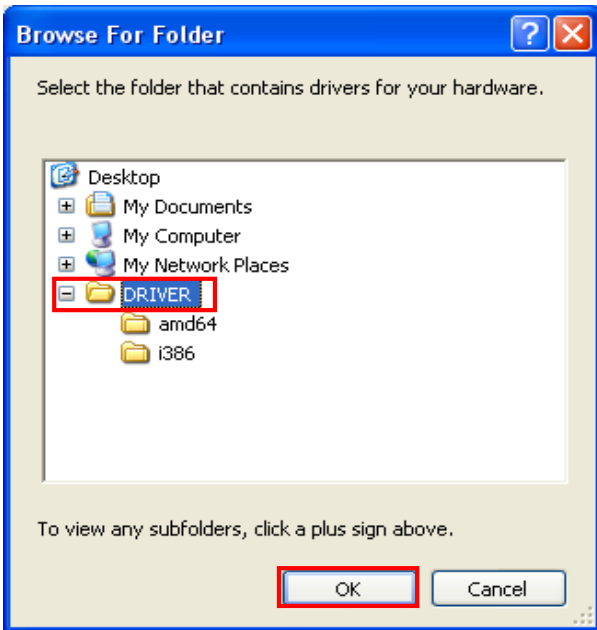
Browse For Folder

Select the folder that contains drivers for your hardware.

Desktop
My Documents
My Computer
My Network Places
DRIVER
amd64
i386

To view any subfolders, click a plus sign above.

OK
Cancel